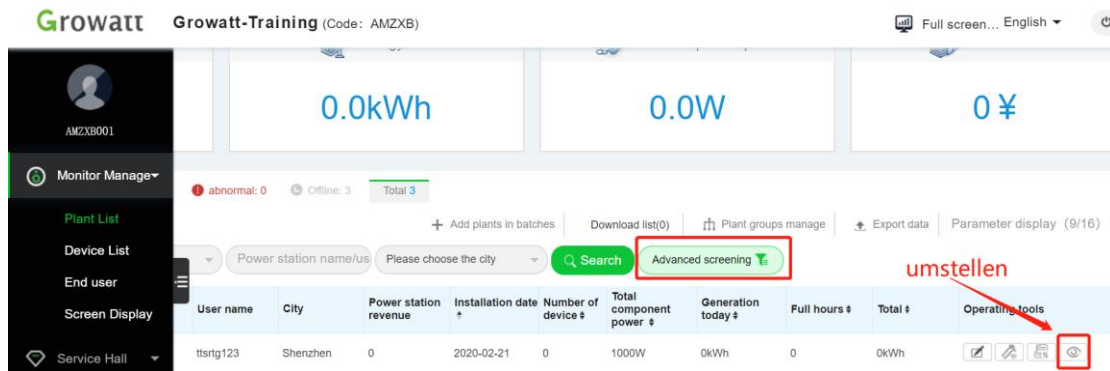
Growatt Growatt-Training (Code: AMZXB)

Full screen... English

AMZXB001

Monitor Manage

Plant List

Device List

End user

Screen Display

Service Hall

0.0kWh

0.0W

0 ¥

abnormal: 0 Offline: 3 Total 3

+ Add plants in batches Download list(0) Plant groups manage Export data Parameter display (9/16)

Power station name/us Please choose the city Search Advanced screening

umstellen

| User name | City | Power station revenue | Installation date | Number of device | Total component power | Generation today | Full hours | Total | Operating tools |
|---|---|---|---|---|---|---|---|---|---|
| ttsrtg123 | Shenzhen | 0 | 2020-02-21 | 0 | 1000W | 0kWh | 0 | 0kWh | |